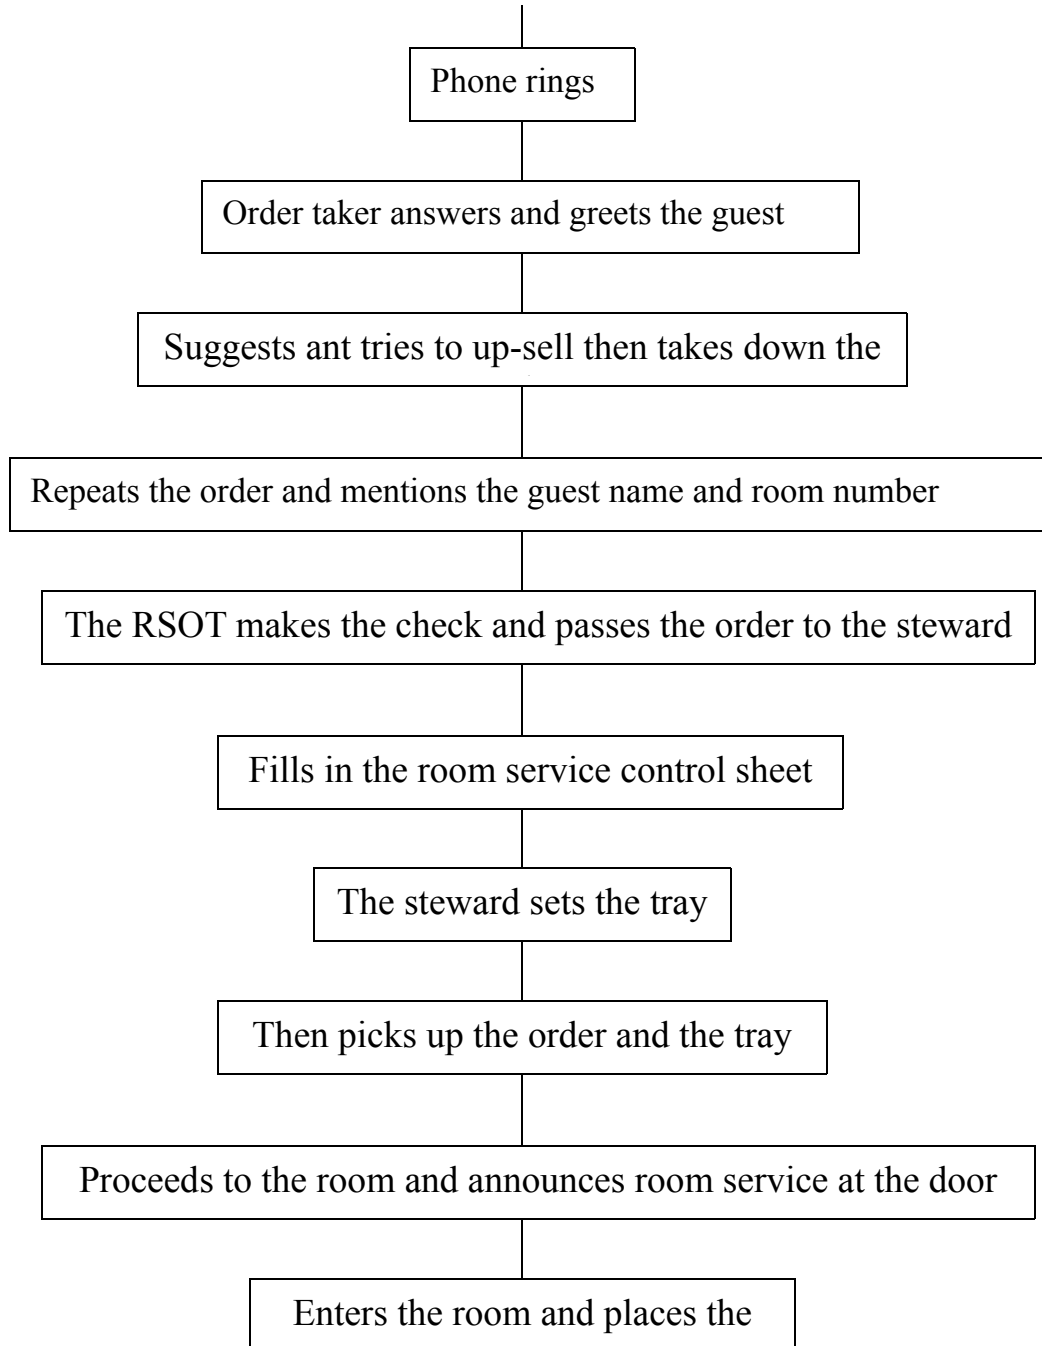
Phone rings

Order taker answers and greets the guest

Suggests ant tries to up-sell then takes down the

Repeats the order and mentions the guest name and room number

The RSOT makes the check and passes the order to the steward

Fills in the room service control sheet

The steward sets the tray

Then picks up the order and the tray

Proceeds to the room and announces room service at the door

Enters the room and places the